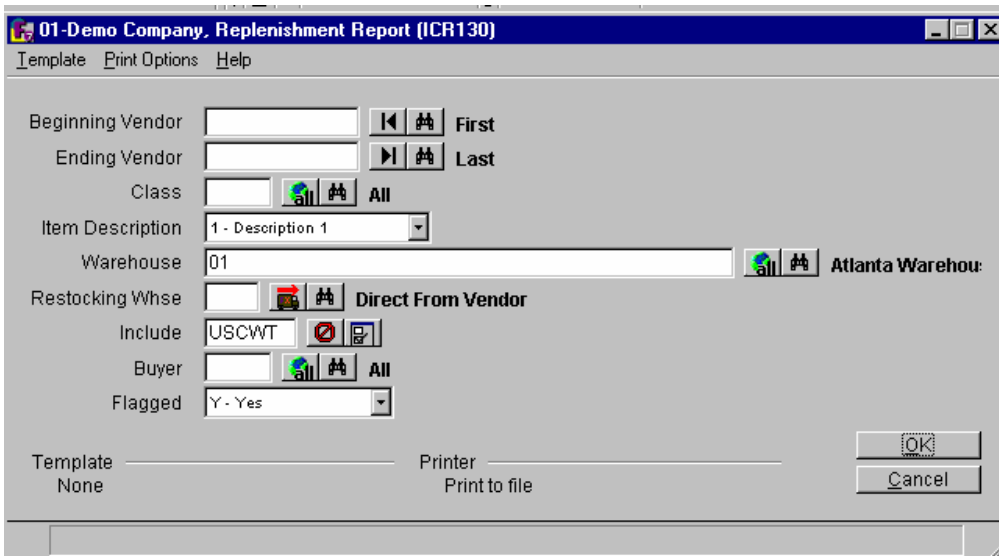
01-Demo Company, Replenishment Report (ICR130)

Template Print Options Help

Beginning Vendor First
Ending Vendor Last
Class All
Item Description 1 - Description 1
Warehouse 01 Atlanta Warehou
Restocking Whse Direct From Vendor
Include USCWT
Buyer All
Flagged Y - Yes

Template None
Printer Print to file

OK
Cancel